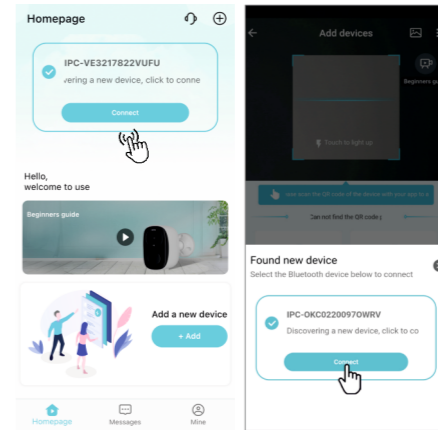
Homepage

IPC-VE3217822VUFU

vering a new device, click to conne

Connect

Hello, welcome to use

Beginners guide

Add a new device

+ Add

Homepage

Messages

Mine

Add devices

Beginners gu

Touch to light up

Can not find the QR code

Found new device

Select the Bluetooth device below to connect

IPC-OKC0220097OWRV

Discovering a new device, click to co

Connect